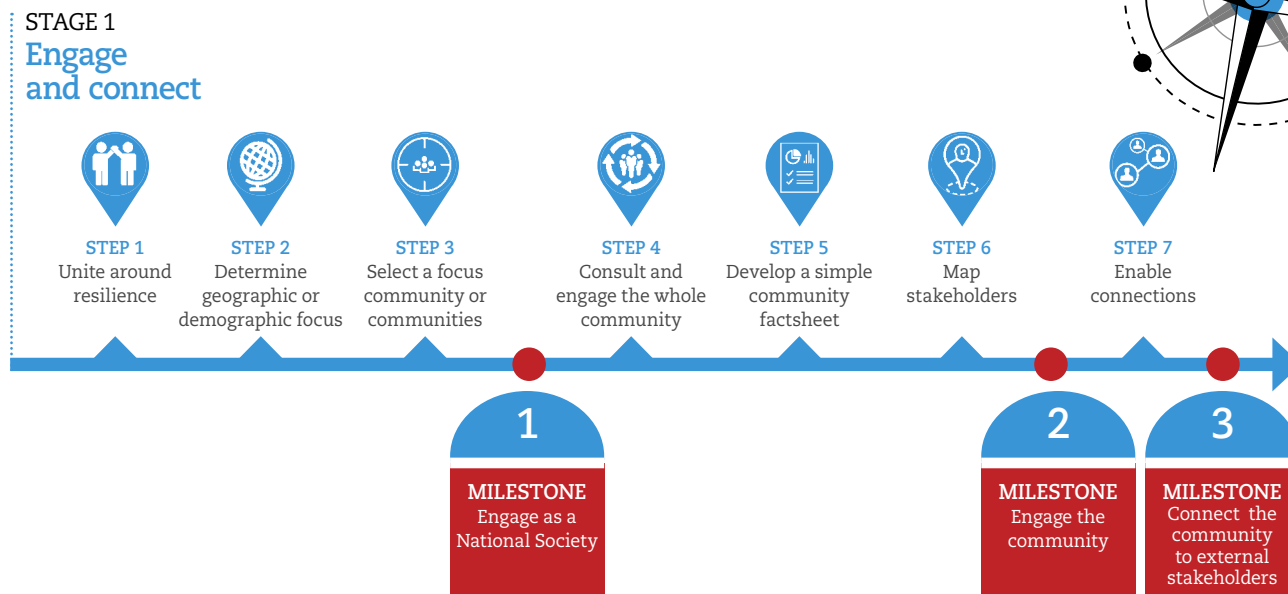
STAGE 1
Engage and connect

STEP 1
Unite around resilience

STEP 2
Determine geographic or demographic focus

STEP 3
Select a focus community or communities

STEP 4
Consult and engage the whole community

STEP 5
Develop a simple community factsheet

STEP 6
Map stakeholders

STEP 7
Enable connections

1
MILESTONE
Engage as a National Society

2
MILESTONE
Engage the community

3
MILESTONE
Connect the community to external stakeholders